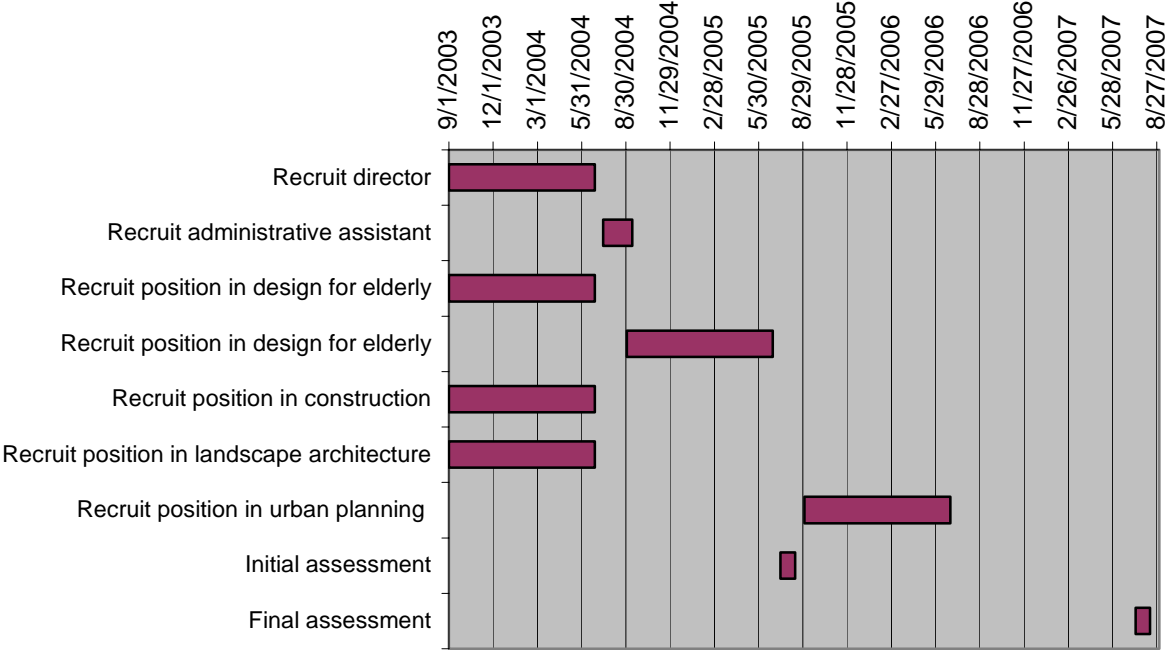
9/1/2003
12/1/2003
3/1/2004
5/31/2004
8/30/2004
11/29/2004
2/28/2005
5/30/2005
8/29/2005
11/28/2005
2/27/2006
5/29/2006
8/28/2006
11/27/2006
2/26/2007
5/28/2007
8/27/2007

Recruit director
Recruit administrative assistant
Recruit position in design for elderly
Recruit position in design for elderly
Recruit position in construction
Recruit position in landscape architecture
Recruit position in urban planning
Initial assessment
Final assessment